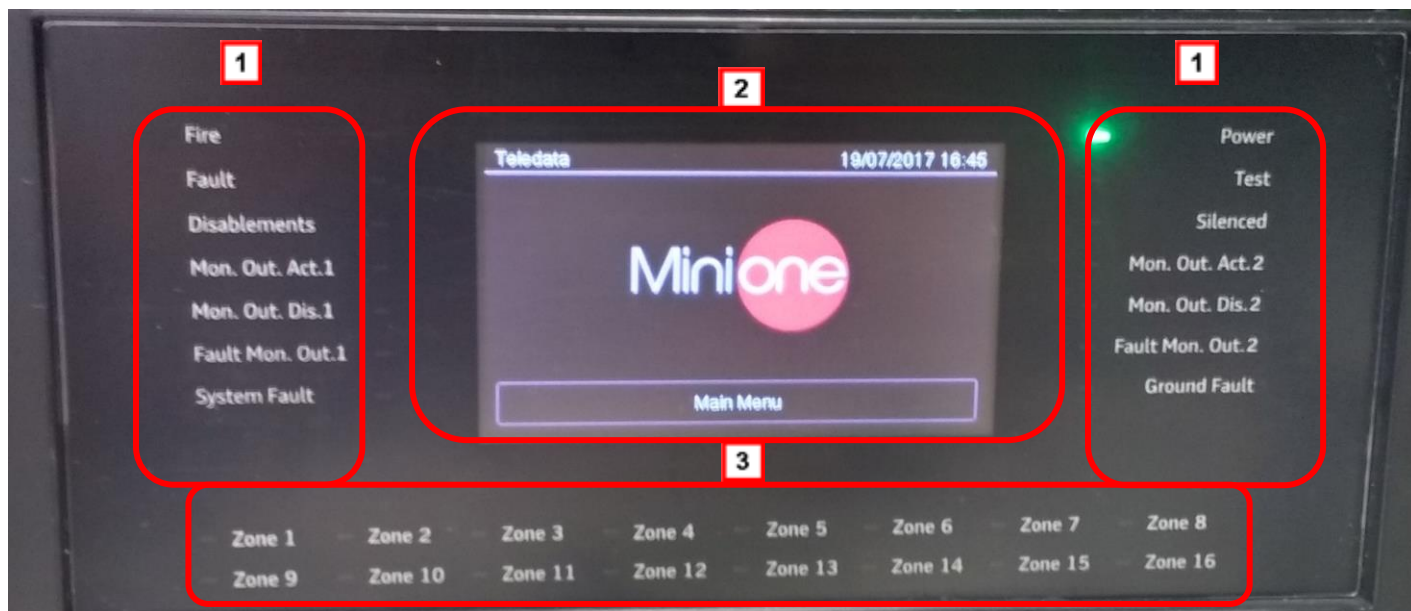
1

Fire
Fault
Disablements
Mon. Out. Act.1
Mon. Out. Dis.1
Fault Mon. Out.1
System Fault

2

Teledata 19/07/2017 16:45

Minione

Main Menu

1

Power
Test
Silenced
Mon. Out. Act.2
Mon. Out. Dis.2
Fault Mon. Out.2
Ground Fault

3

Zone 1 Zone 2 Zone 3 Zone 4 Zone 5 Zone 6 Zone 7 Zone 8
Zone 9 Zone 10 Zone 11 Zone 12 Zone 13 Zone 14 Zone 15 Zone 16